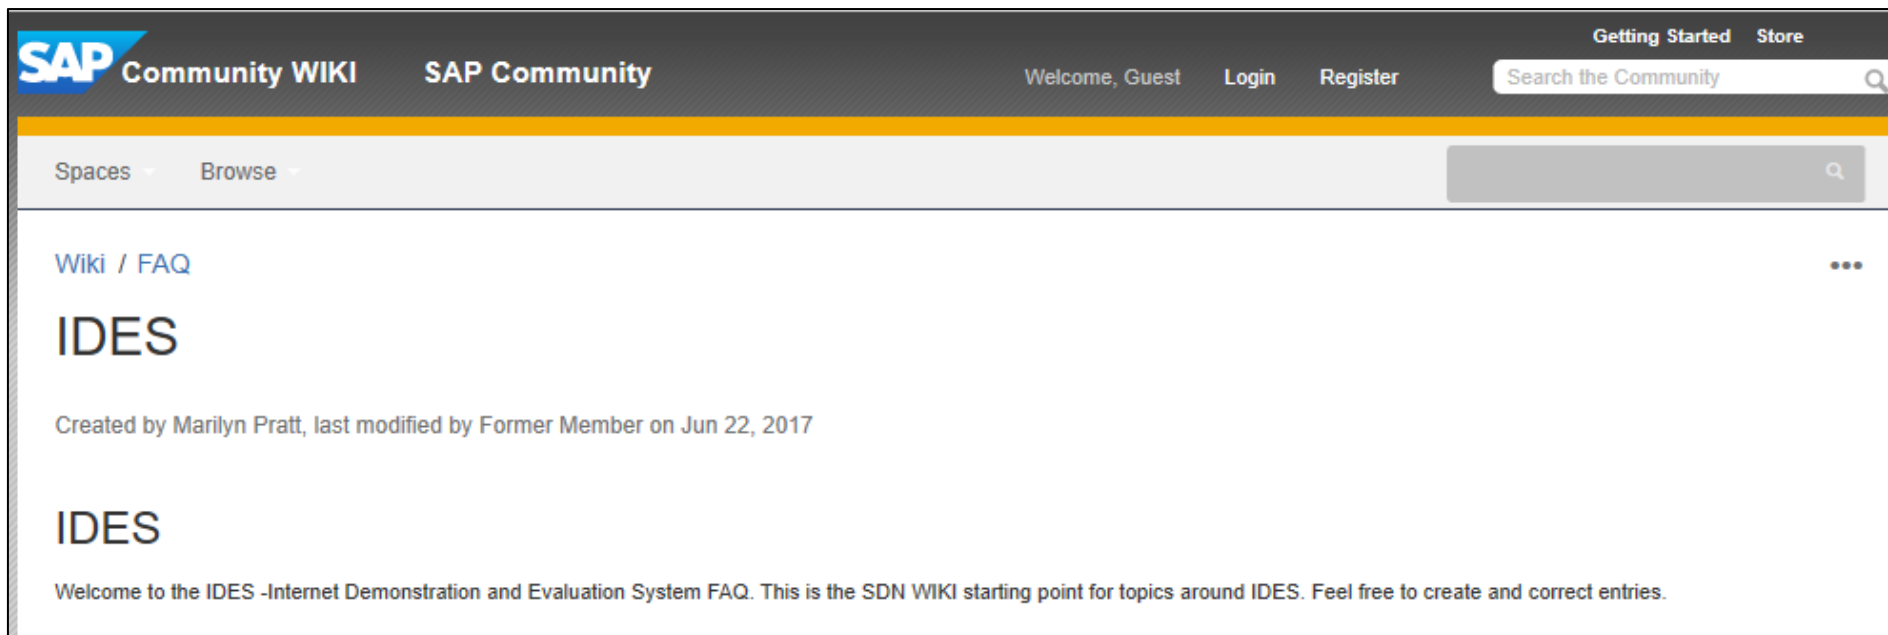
SAP Community WIKI SAP Community

Getting Started Store

Welcome, Guest Login Register

Search the Community

Spaces Browse

Wiki / FAQ

•••

IDES

Created by Marilyn Pratt, last modified by Former Member on Jun 22, 2017

IDES

Welcome to the IDES -Internet Demonstration and Evaluation System FAQ. This is the SDN WIKI starting point for topics around IDES. Feel free to create and correct entries.